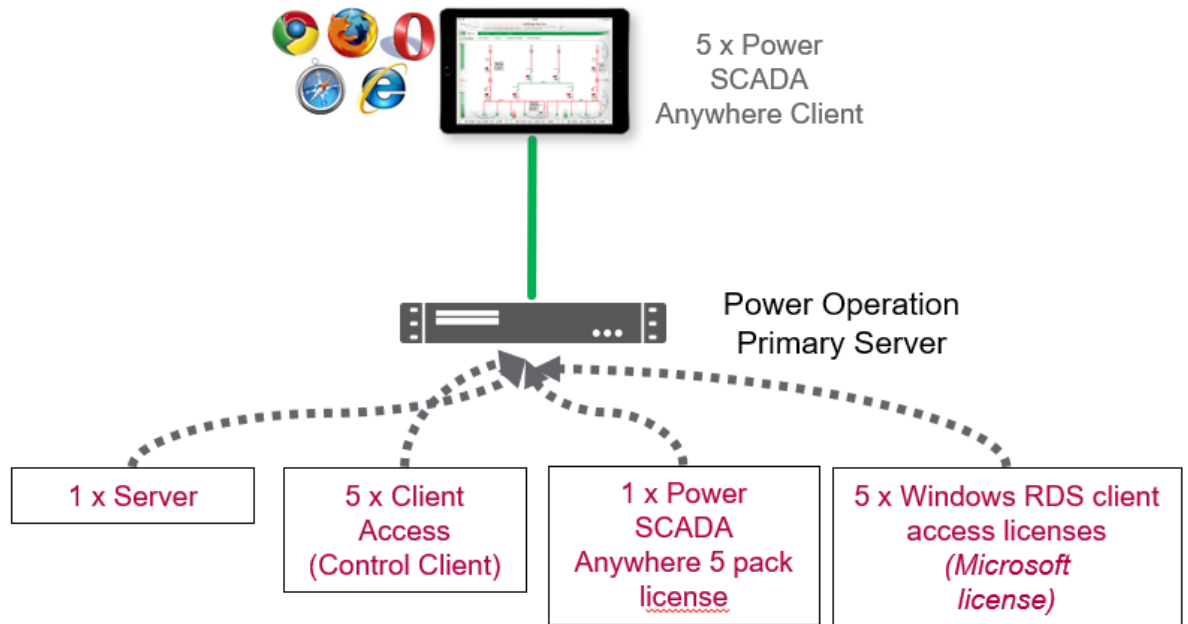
5 x Power SCADA Anywhere Client

Power Operation Primary Server

1 x Server

5 x Client Access (Control Client)

1 x Power SCADA Anywhere 5 pack license

5 x Windows RDS client access licenses (Microsoft license)